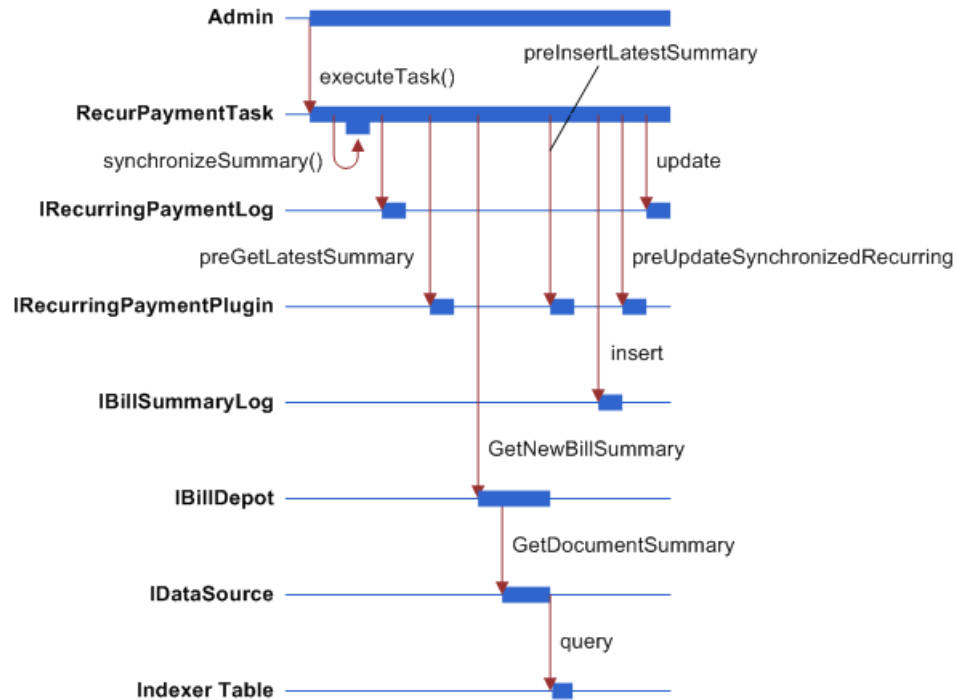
Admin
executeTask()
preInsertLatestSummary
RecurPaymentTask
synchronizeSummary()
update
IRecurringPaymentLog
preGetLatestSummary
preUpdateSynchronizedRecurring
IRecurringPaymentPlugin
insert
IBillSummaryLog
GetNewBillSummary
IBillDepot
GetDocumentSummary
IDataSource
query
Indexer Table